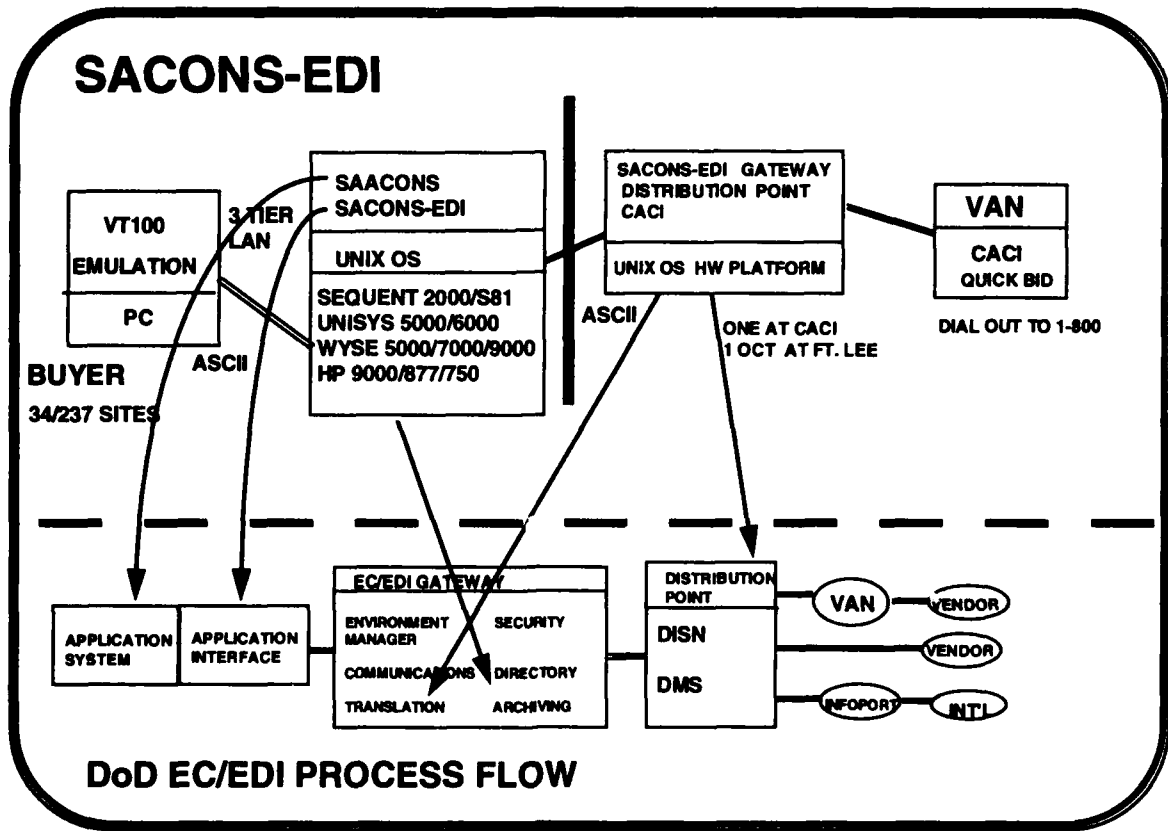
SACONS-EDI

VT100
EMULATION

PC

3 TIER
LAN

ASCII

BUYER
34/237 SITES

SAACONS
SACONS-EDI

UNIX OS

SEQUENT 2000/S81
UNISYS 5000/6000
WYSE 5000/7000/9000
HP 9000/877/750

ASCII

SACONS-EDI GATEWAY
DISTRIBUTION POINT
CACI

UNIX OS HW PLATFORM

ONE AT CACI
1 OCT AT FT. LEE

VAN

CACI
QUICK BID

DIAL OUT TO 1-800

APPLICATION
SYSTEM

APPLICATION
INTERFACE

EC/EDI GATEWAY

ENVIRONMENT
MANAGER

SECURITY

COMMUNICATIONS

DIRECTORY

TRANSLATION

ARCHIVING

DISTRIBUTION
POINT

DISN

DMS

VAN

VENDOR

VENDOR

INFOPORT

INT'L

DoD EC/EDI PROCESS FLOW